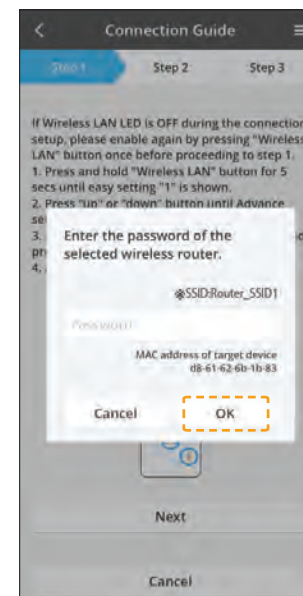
Connection Guide

Step 1

Step 2

Step 3

If Wireless LAN LED is OFF during the connection setup, please enable again by pressing "Wireless LAN" button once before proceeding to step 1.
1. Press and hold "Wireless LAN" button for 5 secs until easy setting "1" is shown.
2. Press "up" or "down" button until Advance se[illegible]
3. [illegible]
pr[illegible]
4. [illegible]

Enter the password of the selected wireless router.

SSID:Router_SSID1

Password

MAC address of target device
d8-61-62-6b-1b-83

Cancel

OK

Next

Cancel